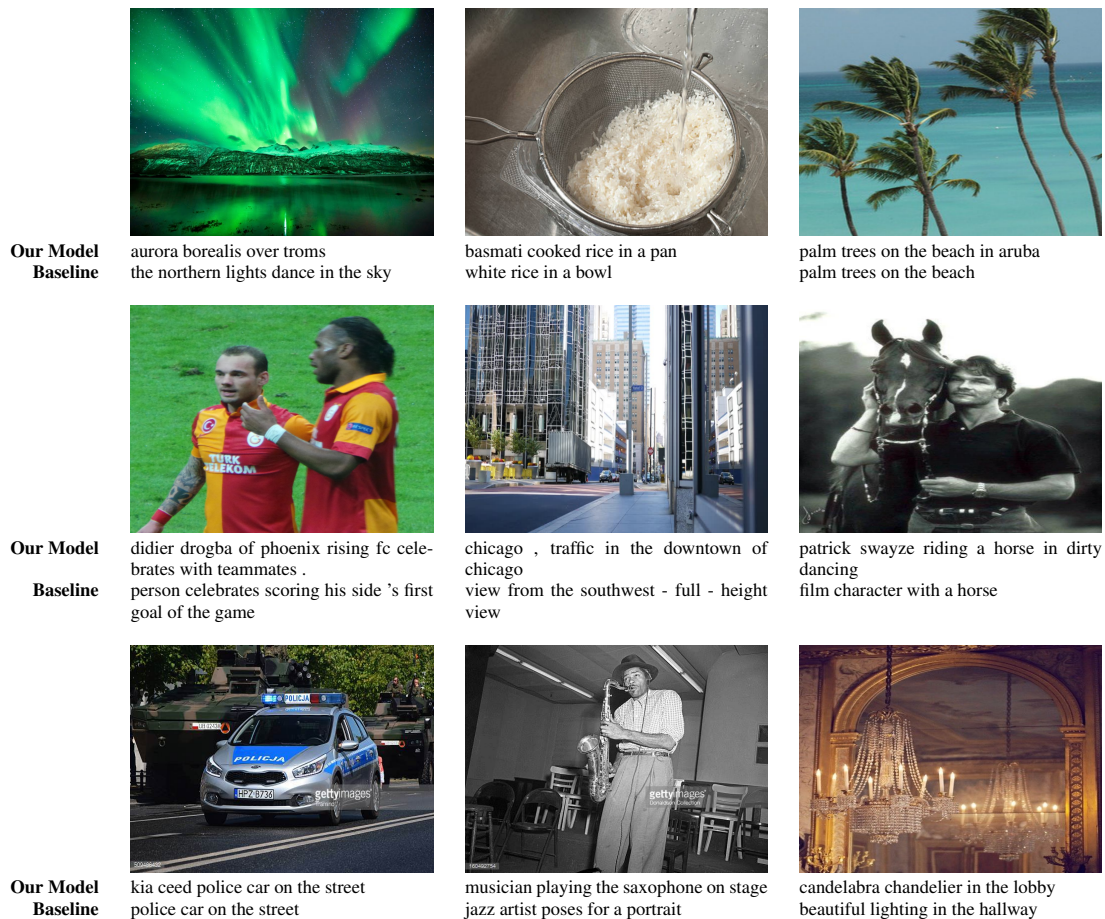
Our Model aurora borealis over troms
Baseline the northern lights dance in the sky

basmati cooked rice in a pan
white rice in a bowl

palm trees on the beach in aruba
palm trees on the beach

TURK TELEKOM

Our Model didier drogba of phoenix rising fc celebrates with teammates .
Baseline person celebrates scoring his side 's first goal of the game

chicago , traffic in the downtown of chicago
view from the southwest - full - height view

patrick swayze riding a horse in dirty dancing
film character with a horse

POLICJA
POLICJA
HPZ 8736
gettyimages

gettyimages

Our Model kia ceed police car on the street
Baseline police car on the street

musician playing the saxophone on stage
jazz artist poses for a portrait

candelabra chandelier in the lobby
beautiful lighting in the hallway